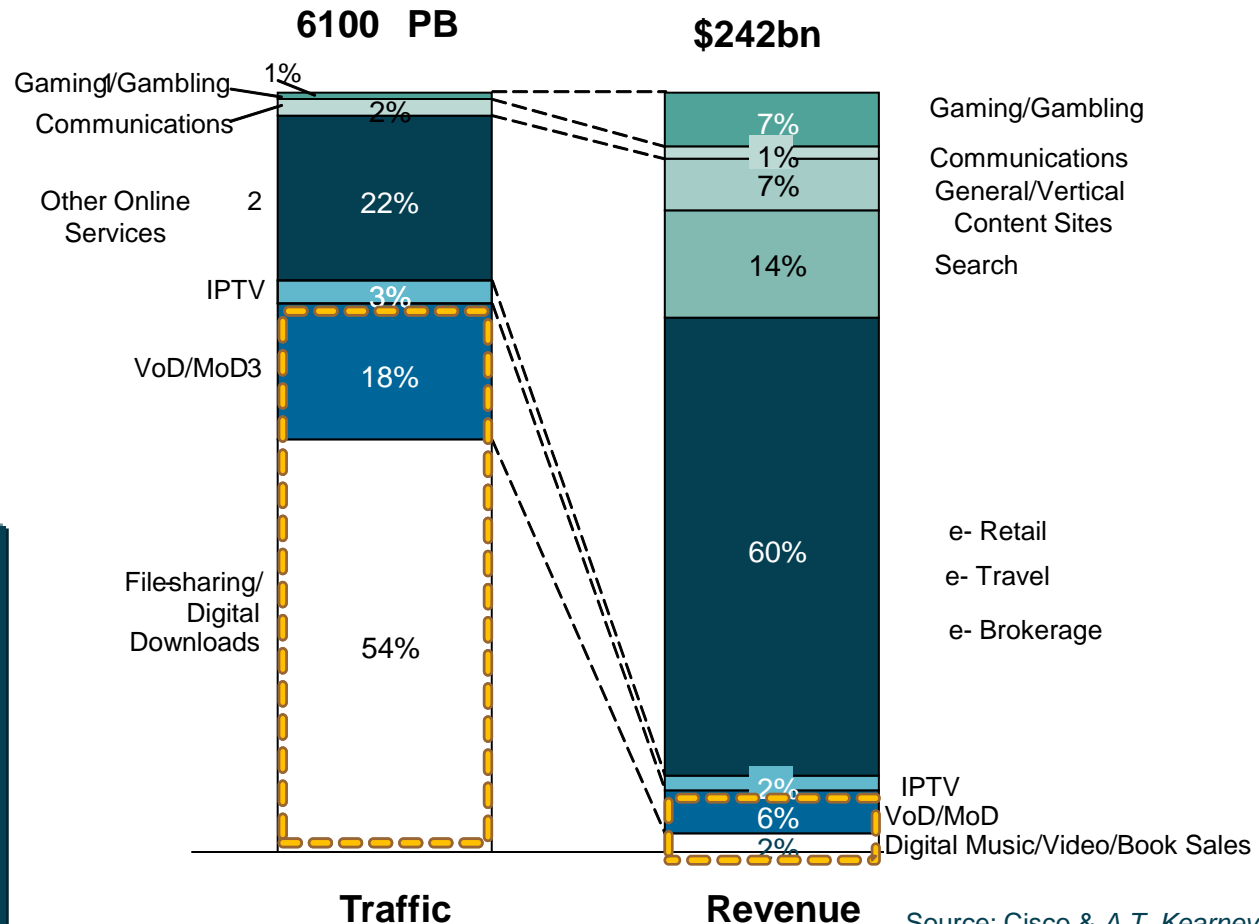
6100 PB

$242bn

Gaming/Gambling
1%
Communications
2%
Other Online Services 2
22%
IPTV
3%
VoD/MoD3
18%
Filesharing/ Digital Downloads
54%

7%
Gaming/Gambling
1%
Communications
7%
General/Vertical Content Sites
14%
Search
60%
e- Retail
e- Travel
e- Brokerage
2%
IPTV
6%
VoD/MoD
2%
Digital Music/Video/Book Sales

Traffic

Revenue

Source: Cisco & A.T. Kearney